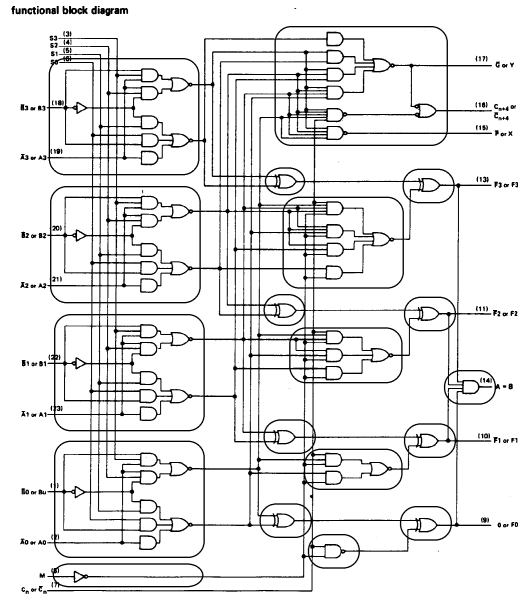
functional block diagram

S3 (3)
S2 (4)
S1 (5)
S0 (6)

$\bar{B}3$ or B3 (18)

$\bar{A}3$ or A3 (19)

$\bar{B}2$ or B2 (20)

$\bar{A}2$ or A2 (21)

$\bar{B}1$ or B1 (22)

$\bar{A}1$ or A1 (23)

$\bar{B}0$ or B0 (1)

$\bar{A}0$ or A0 (2)

M (8)

$C_n$ or $\bar{C}_n$ (7)

(17) $\bar{G}$ or Y

(16) $C_{n+4}$ or $\bar{C}_{n+4}$

(15) $\bar{P}$ or X

(13) $\bar{F}3$ or F3

(11) $\bar{F}2$ or F2

(14) A = B

(10) $\bar{F}1$ or F1

(9) $\bar{F}0$ or F0